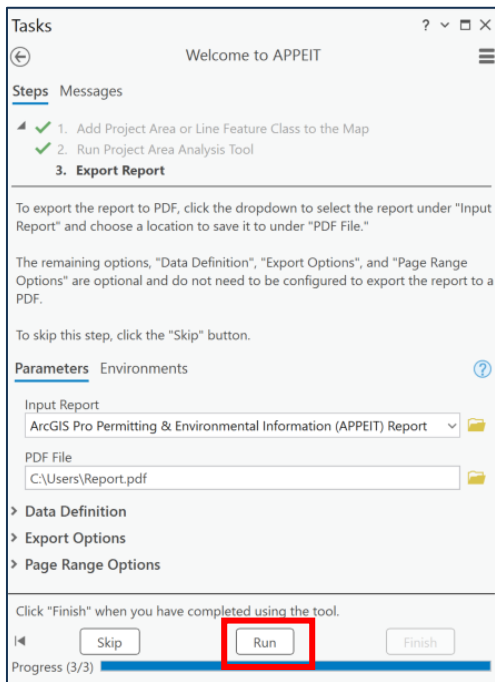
Tasks ? ⌄ □ ✕

Welcome to APPEIT

Steps Messages

1. Add Project Area or Line Feature Class to the Map
2. Run Project Area Analysis Tool
3. Export Report

To export the report to PDF, click the dropdown to select the report under "Input Report" and choose a location to save it to under "PDF File."

The remaining options, "Data Definition", "Export Options", and "Page Range Options" are optional and do not need to be configured to export the report to a PDF.

To skip this step, click the "Skip" button.

Parameters Environments

Input Report
ArcGIS Pro Permitting & Environmental Information (APPEIT) Report

PDF File
C:\Users\Report.pdf

Data Definition
Export Options
Page Range Options

Click "Finish" when you have completed using the tool.

Skip Run Finish

Progress (3/3)